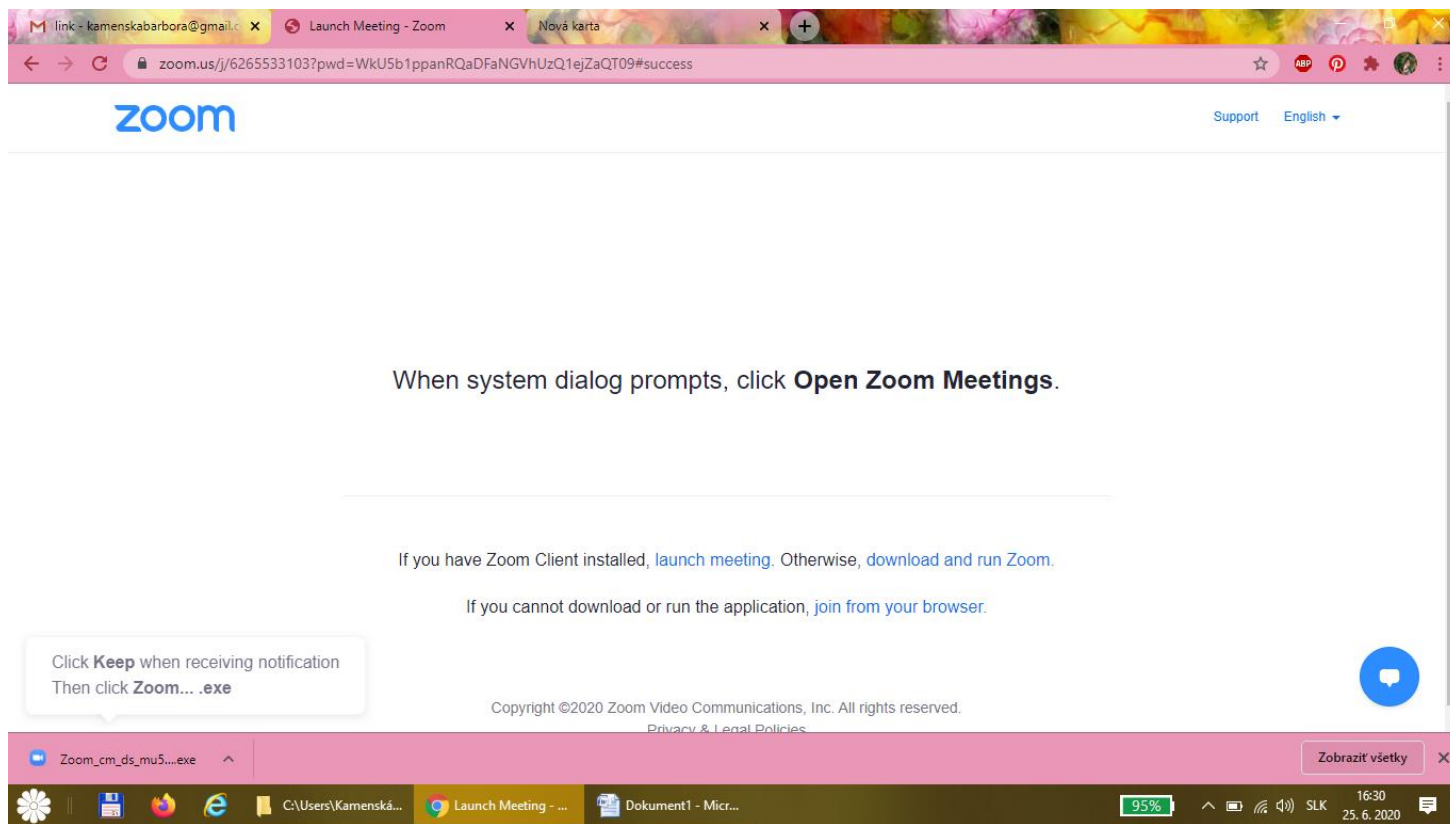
link - kamenskabarbora@gmail.c ×
Launch Meeting - Zoom ×
Nová karta ×
zoom.us/j/6265533103?pwd=WkU5b1ppanRQaDFaNGVhUzQ1ejZaQT09#success

zoom

Support English

When system dialog prompts, click **Open Zoom Meetings**.

If you have Zoom Client installed, launch meeting. Otherwise, download and run Zoom.

If you cannot download or run the application, join from your browser.

Click **Keep** when receiving notification
Then click **Zoom... .exe**

Copyright ©2020 Zoom Video Communications, Inc. All rights reserved.
Privacy & Legal Policies

Zoom_cm_ds_mu5....exe
Zobraziť všetky

C:\Users\Kamenská...
Launch Meeting - ...
Dokument1 - Micr...
95%
SLK
16:30
25. 6. 2020